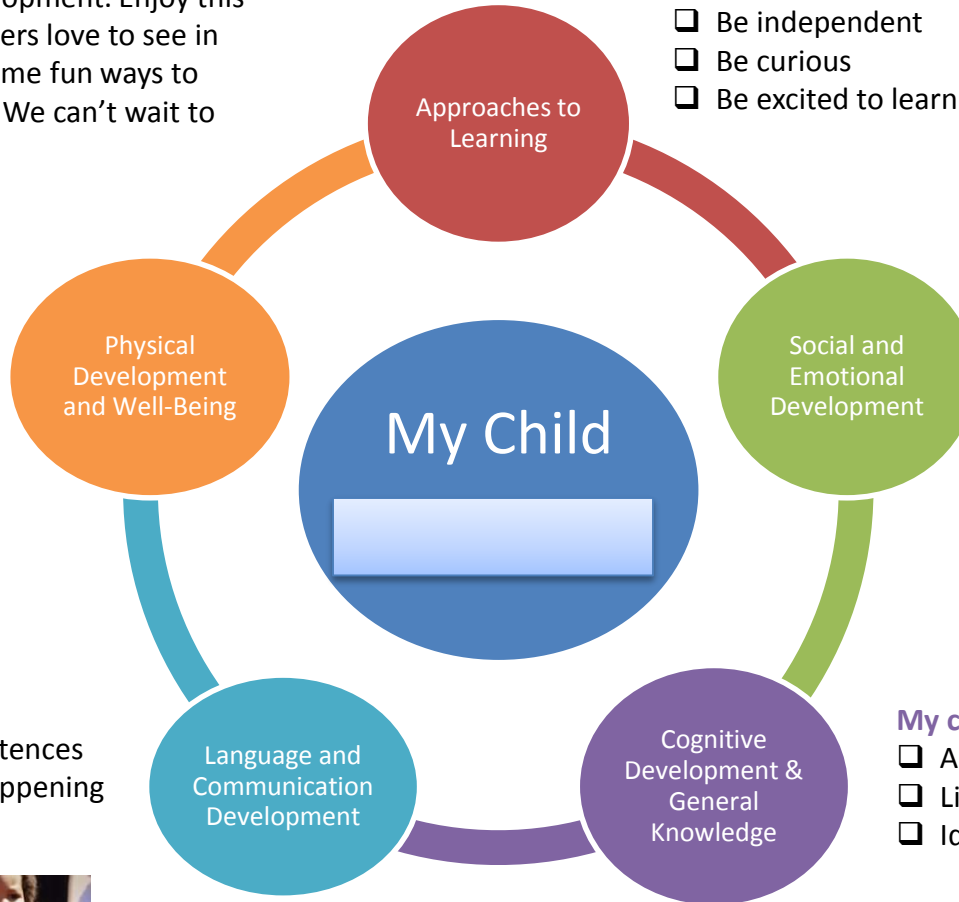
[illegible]opment. Enjoy this
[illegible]ers love to see in
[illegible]me fun ways to
We can't wait to

❑ Be independent
❑ Be curious
❑ Be excited to learn

Approaches to Learning

Physical Development and Well-Being

Social and Emotional Development

My Child

Language and Communication Development

Cognitive Development & General Knowledge

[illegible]tences
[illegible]ppening

My c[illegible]
❑ A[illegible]
❑ Li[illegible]
❑ Id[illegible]